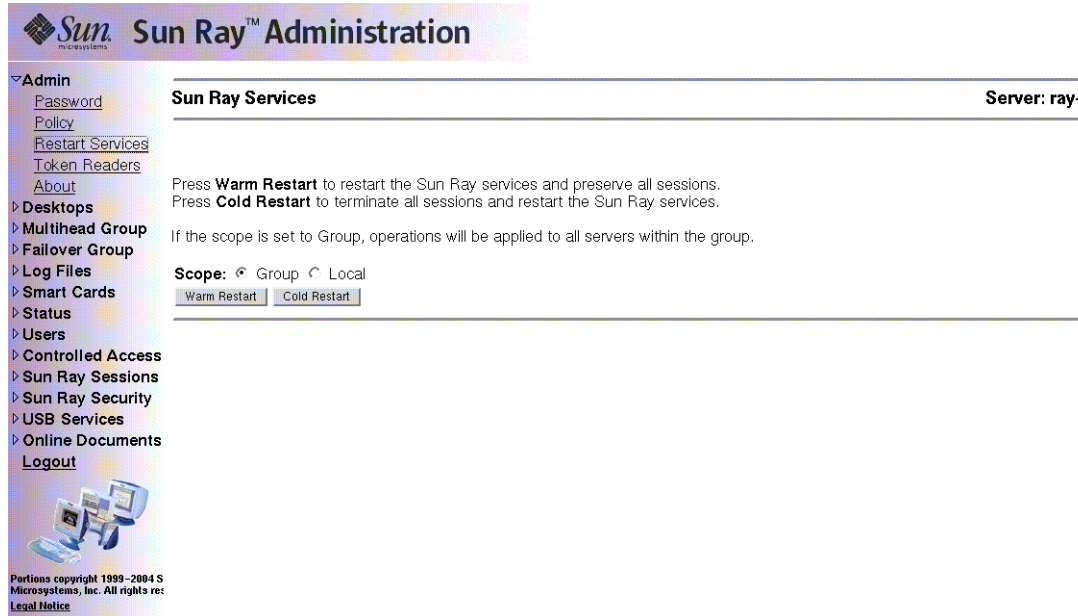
Sun microsystems Sun Ray™ Administration

Admin
Password
Policy
Restart Services
Token Readers
About
Desktops
Multihead Group
Failover Group
Log Files
Smart Cards
Status
Users
Controlled Access
Sun Ray Sessions
Sun Ray Security
USB Services
Online Documents
Logout

Portions copyright 1999–2004 S Microsystems, Inc. All rights res
Legal Notice

Sun Ray Services

Server: ray-

Press **Warm Restart** to restart the Sun Ray services and preserve all sessions.
Press **Cold Restart** to terminate all sessions and restart the Sun Ray services.

If the scope is set to Group, operations will be applied to all servers within the group.

Scope: Group Local

Warm Restart Cold Restart